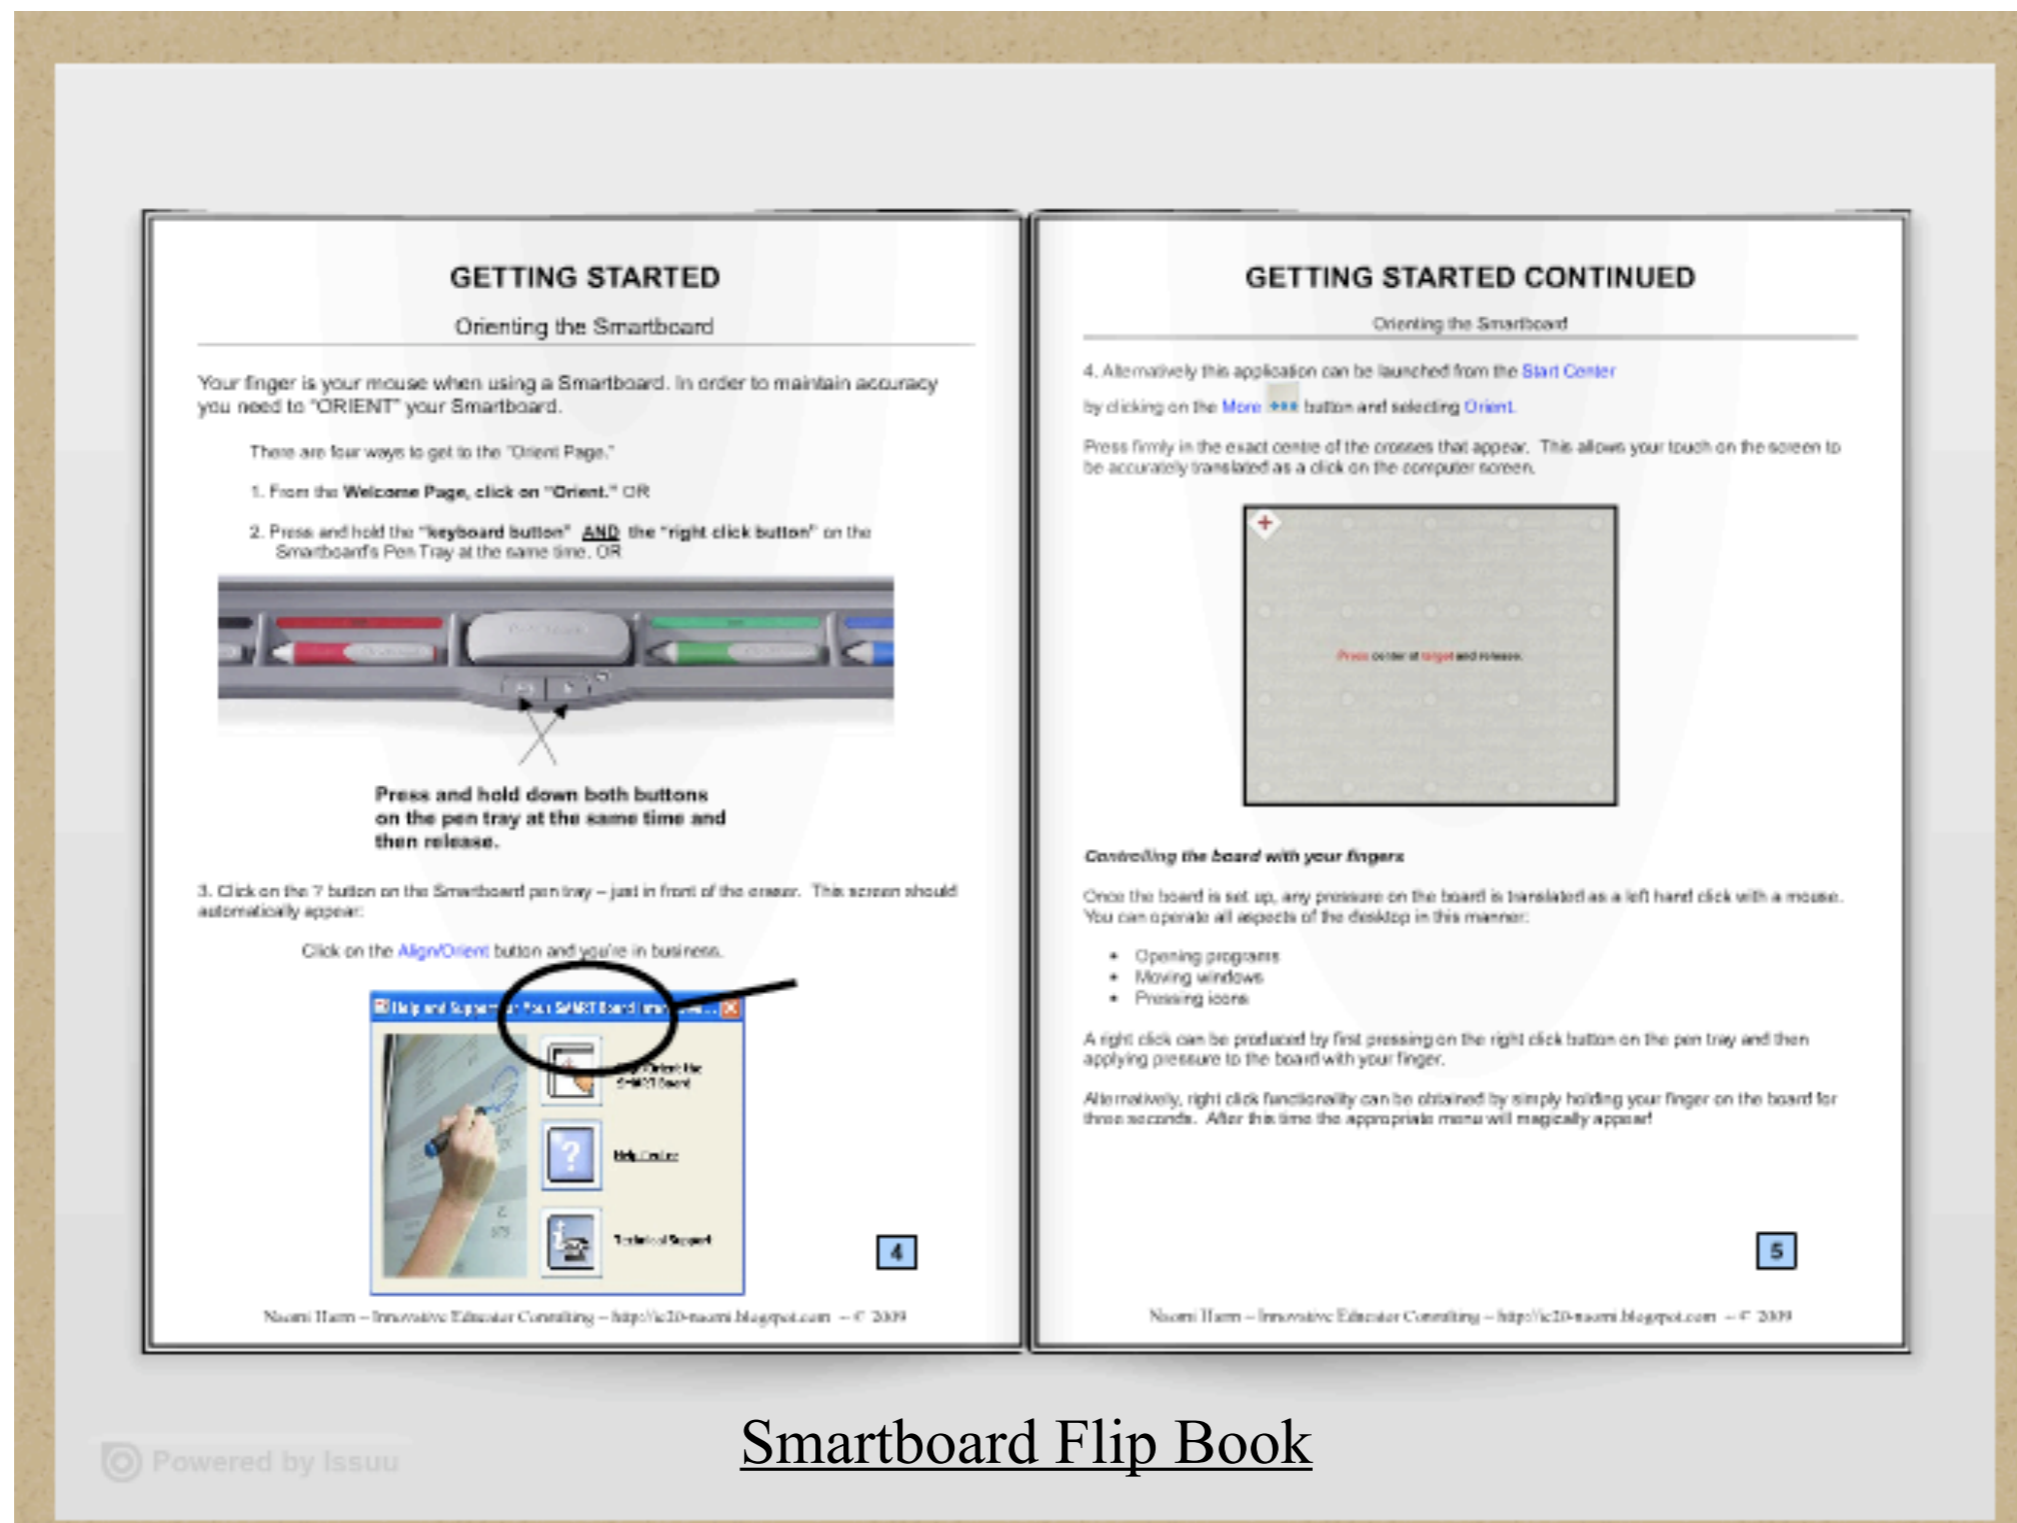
GETTING STARTED

Orienting the Smartboard

Your finger is your mouse when using a Smartboard. In order to maintain accuracy you need to "ORIENT" your Smartboard.

There are four ways to get to the "Orient Page."

1. From the Welcome Page, click on "Orient." OR

2. Press and hold the "keyboard button" AND the "right click button" on the Smartboard's Pen Tray at the same time. OR

Press and hold down both buttons on the pen tray at the same time and then release.

3. Click on the ? button on the Smartboard pen tray – just in front of the eraser. This screen should automatically appear:

Click on the Align/Orient button and you're in business.

Help and Support for Your SMART Board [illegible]

Orient the SMART Board

Help Center

Technical Support

4

Naomi Harm – Innovative Educator Consulting – http://ic20-naomi.blogspot.com – © 2009

GETTING STARTED CONTINUED

Orienting the Smartboard

4. Alternatively this application can be launched from the Start Center by clicking on the More button and selecting Orient.

Press firmly in the exact centre of the crosses that appear. This allows your touch on the screen to be accurately translated as a click on the computer screen.

Press center of target and release.

Controlling the board with your fingers

Once the board is set up, any pressure on the board is translated as a left hand click with a mouse. You can operate all aspects of the desktop in this manner:

• Opening programs
• Moving windows
• Pressing icons

A right click can be produced by first pressing on the right click button on the pen tray and then applying pressure to the board with your finger.

Alternatively, right click functionality can be obtained by simply holding your finger on the board for three seconds. After this time the appropriate menu will magically appear!

5

Naomi Harm – Innovative Educator Consulting – http://ic20-naomi.blogspot.com – © 2009

Powered by Issuu

Smartboard Flip Book